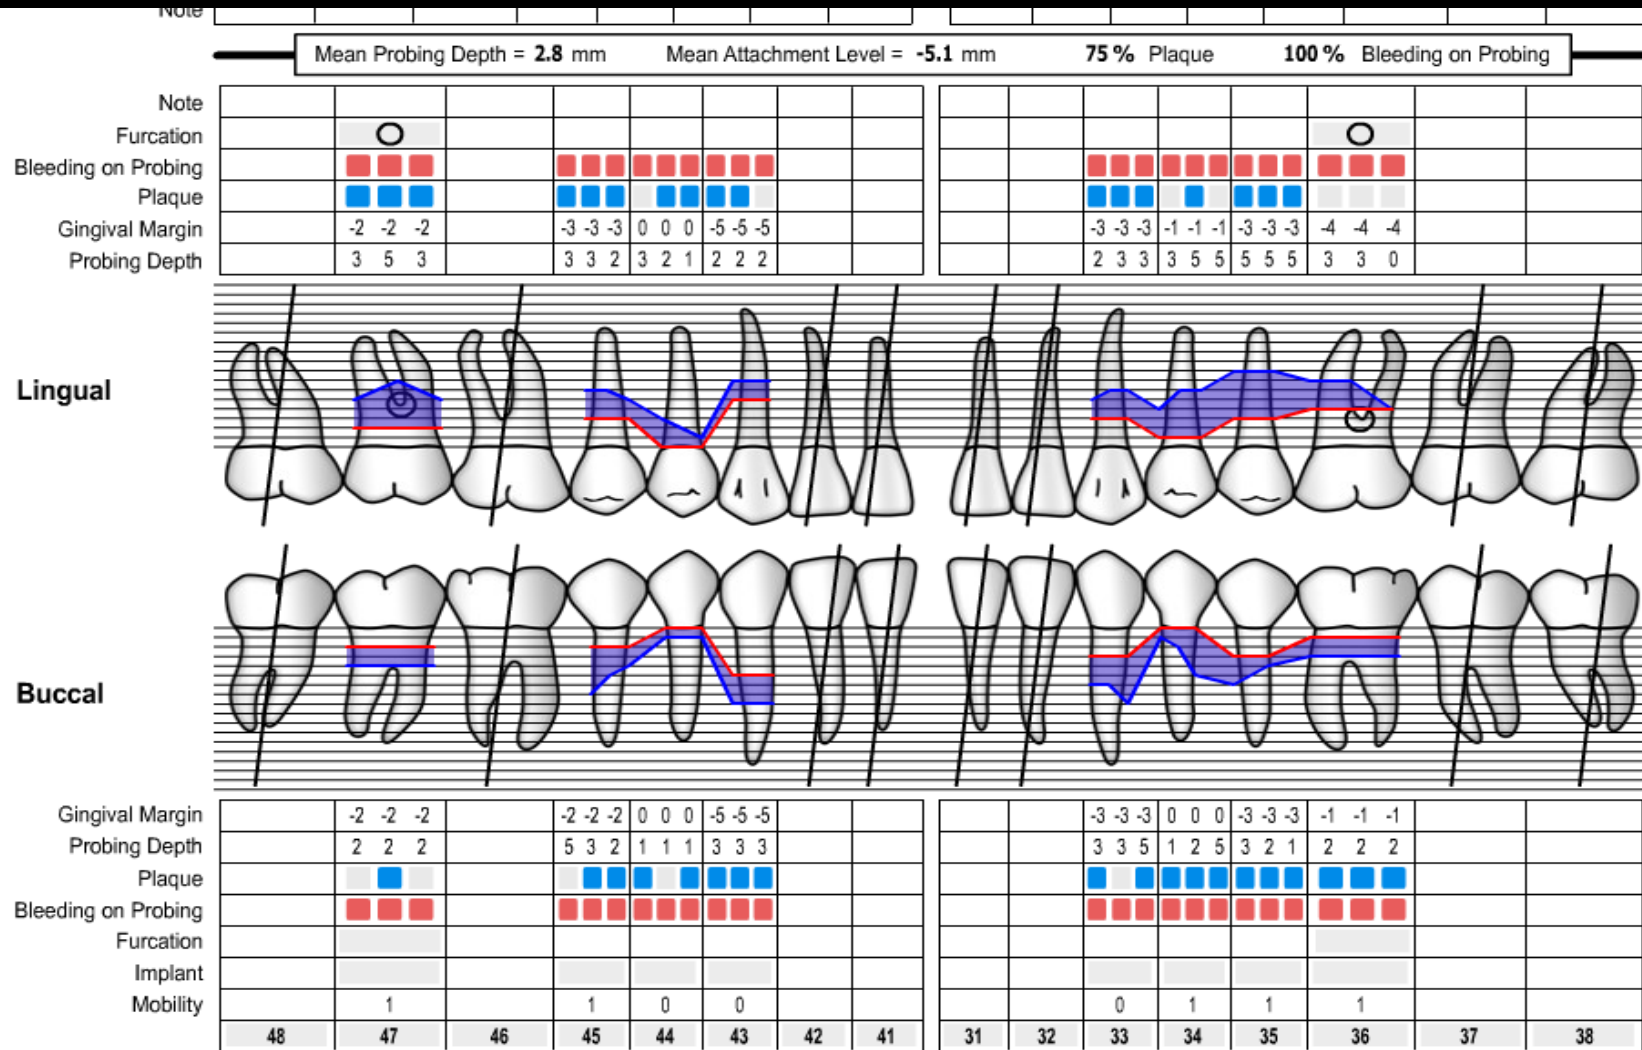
Note

Mean Probing Depth = 2.8 mm Mean Attachment Level = -5.1 mm 75 % Plaque 100 % Bleeding on Probing

| | 48 | 47 | 46 | 45 | 44 | 43 | 42 | 41 | 31 | 32 | 33 | 34 | 35 | 36 | 37 | 38 |
|---|---|---|---|---|---|---|---|---|---|---|---|---|---|---|---|---|
| Note | | | | | | | | | | | | | | | | |
| Furcation | | O | | | | | | | | | | | | O | | |
| Bleeding on Probing | | | | | | | | | | | | | | | | |
| Plaque | | | | | | | | | | | | | | | | |
| Gingival Margin | | -2 -2 -2 | | -3 -3 -3 | 0 0 0 | -5 -5 -5 | | | | | -3 -3 -3 | -1 -1 -1 | -3 -3 -3 | -4 -4 -4 | | |
| Probing Depth | | 3 5 3 | | 3 3 2 | 3 2 1 | 2 2 2 | | | | | 2 3 3 | 3 5 5 | 5 5 5 | 3 3 0 | | |

Lingual

Buccal

| | 48 | 47 | 46 | 45 | 44 | 43 | 42 | 41 | 31 | 32 | 33 | 34 | 35 | 36 | 37 | 38 |
|---|---|---|---|---|---|---|---|---|---|---|---|---|---|---|---|---|
| Gingival Margin | | -2 -2 -2 | | -2 -2 -2 | 0 0 0 | -5 -5 -5 | | | | | -3 -3 -3 | 0 0 0 | -3 -3 -3 | -1 -1 -1 | | |
| Probing Depth | | 2 2 2 | | 5 3 2 | 1 1 1 | 3 3 3 | | | | | 3 3 5 | 1 2 5 | 3 2 1 | 2 2 2 | | |
| Plaque | | | | | | | | | | | | | | | | |
| Bleeding on Probing | | | | | | | | | | | | | | | | |
| Furcation | | | | | | | | | | | | | | | | |
| Implant | | | | | | | | | | | | | | | | |
| Mobility | | 1 | | 1 | 0 | 0 | | | | | 0 | 1 | 1 | 1 | | |
| | 48 | 47 | 46 | 45 | 44 | 43 | 42 | 41 | 31 | 32 | 33 | 34 | 35 | 36 | 37 | 38 |